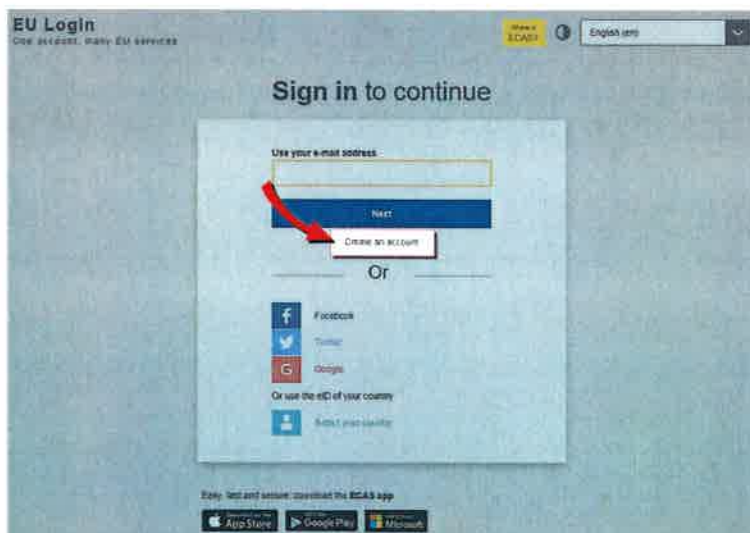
EU Login
One account, many EU services

Where is ECAS?

English (en)

Sign in to continue

Use your e-mail address

Next

Create an account

Or

Facebook

Twitter

Google

Or use the eID of your country

Select your country

Easy, fast and secure: download the ECAS app

App Store

Google Play

Microsoft